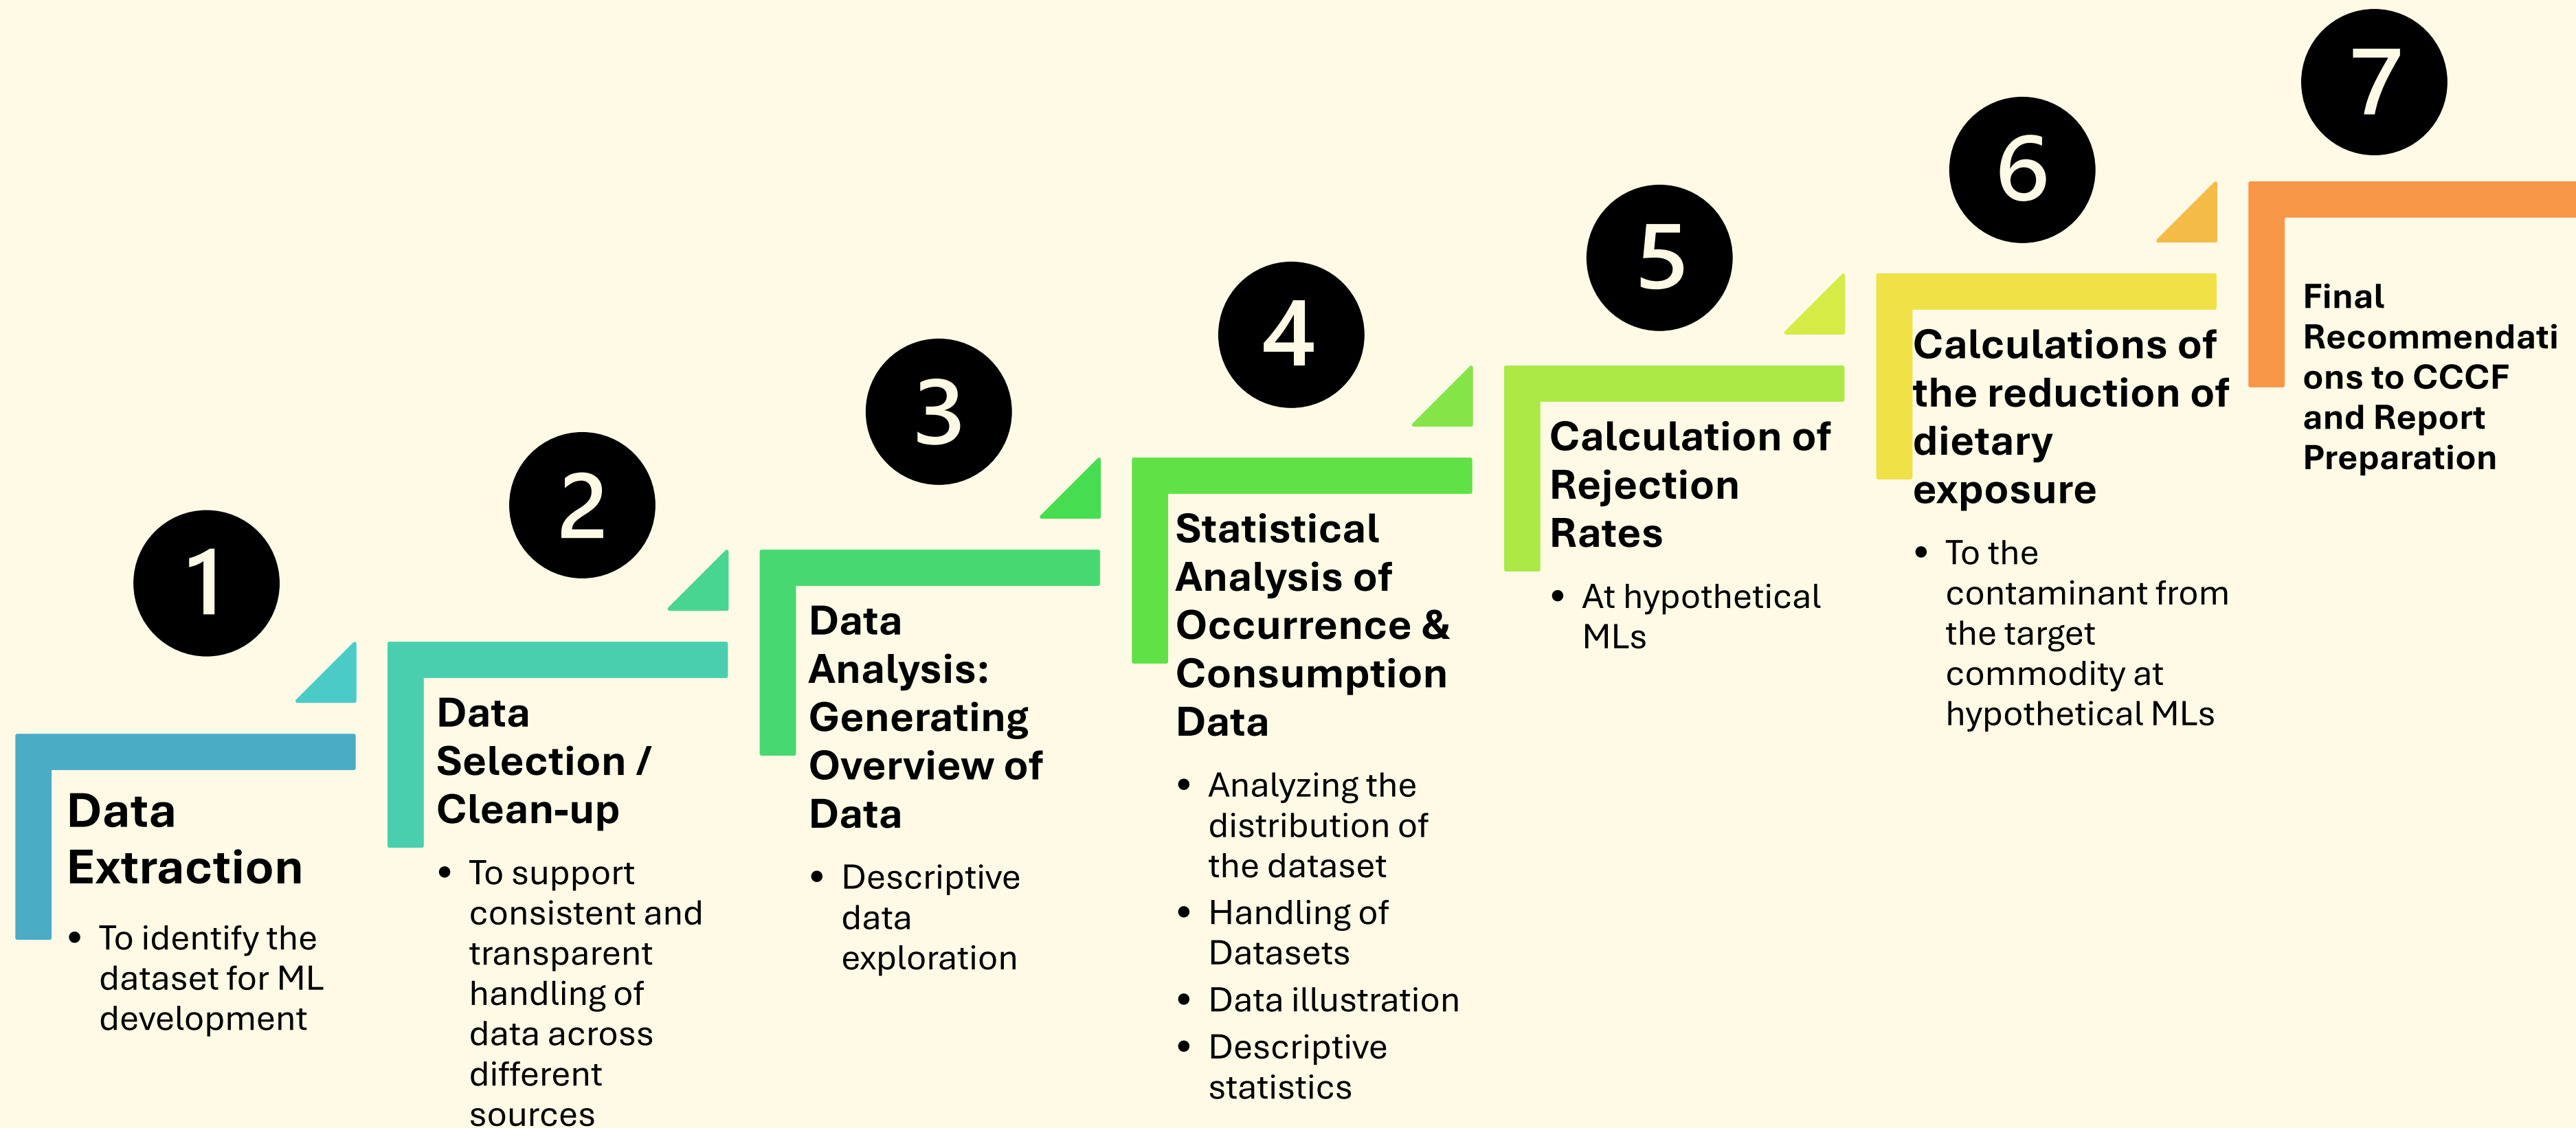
1

Data Extraction

- To identify the dataset for ML development

2

Data Selection / Clean-up

- To support consistent and transparent handling of data across different sources

3

Data Analysis: Generating Overview of Data

- Descriptive data exploration

4

Statistical Analysis of Occurrence & Consumption Data

- Analyzing the distribution of the dataset
- Handling of Datasets
- Data illustration
- Descriptive statistics

5

Calculation of Rejection Rates

- At hypothetical MLs

6

Calculations of the reduction of dietary exposure

- To the contaminant from the target commodity at hypothetical MLs

7

Final Recommendations to CCCF and Report Preparation